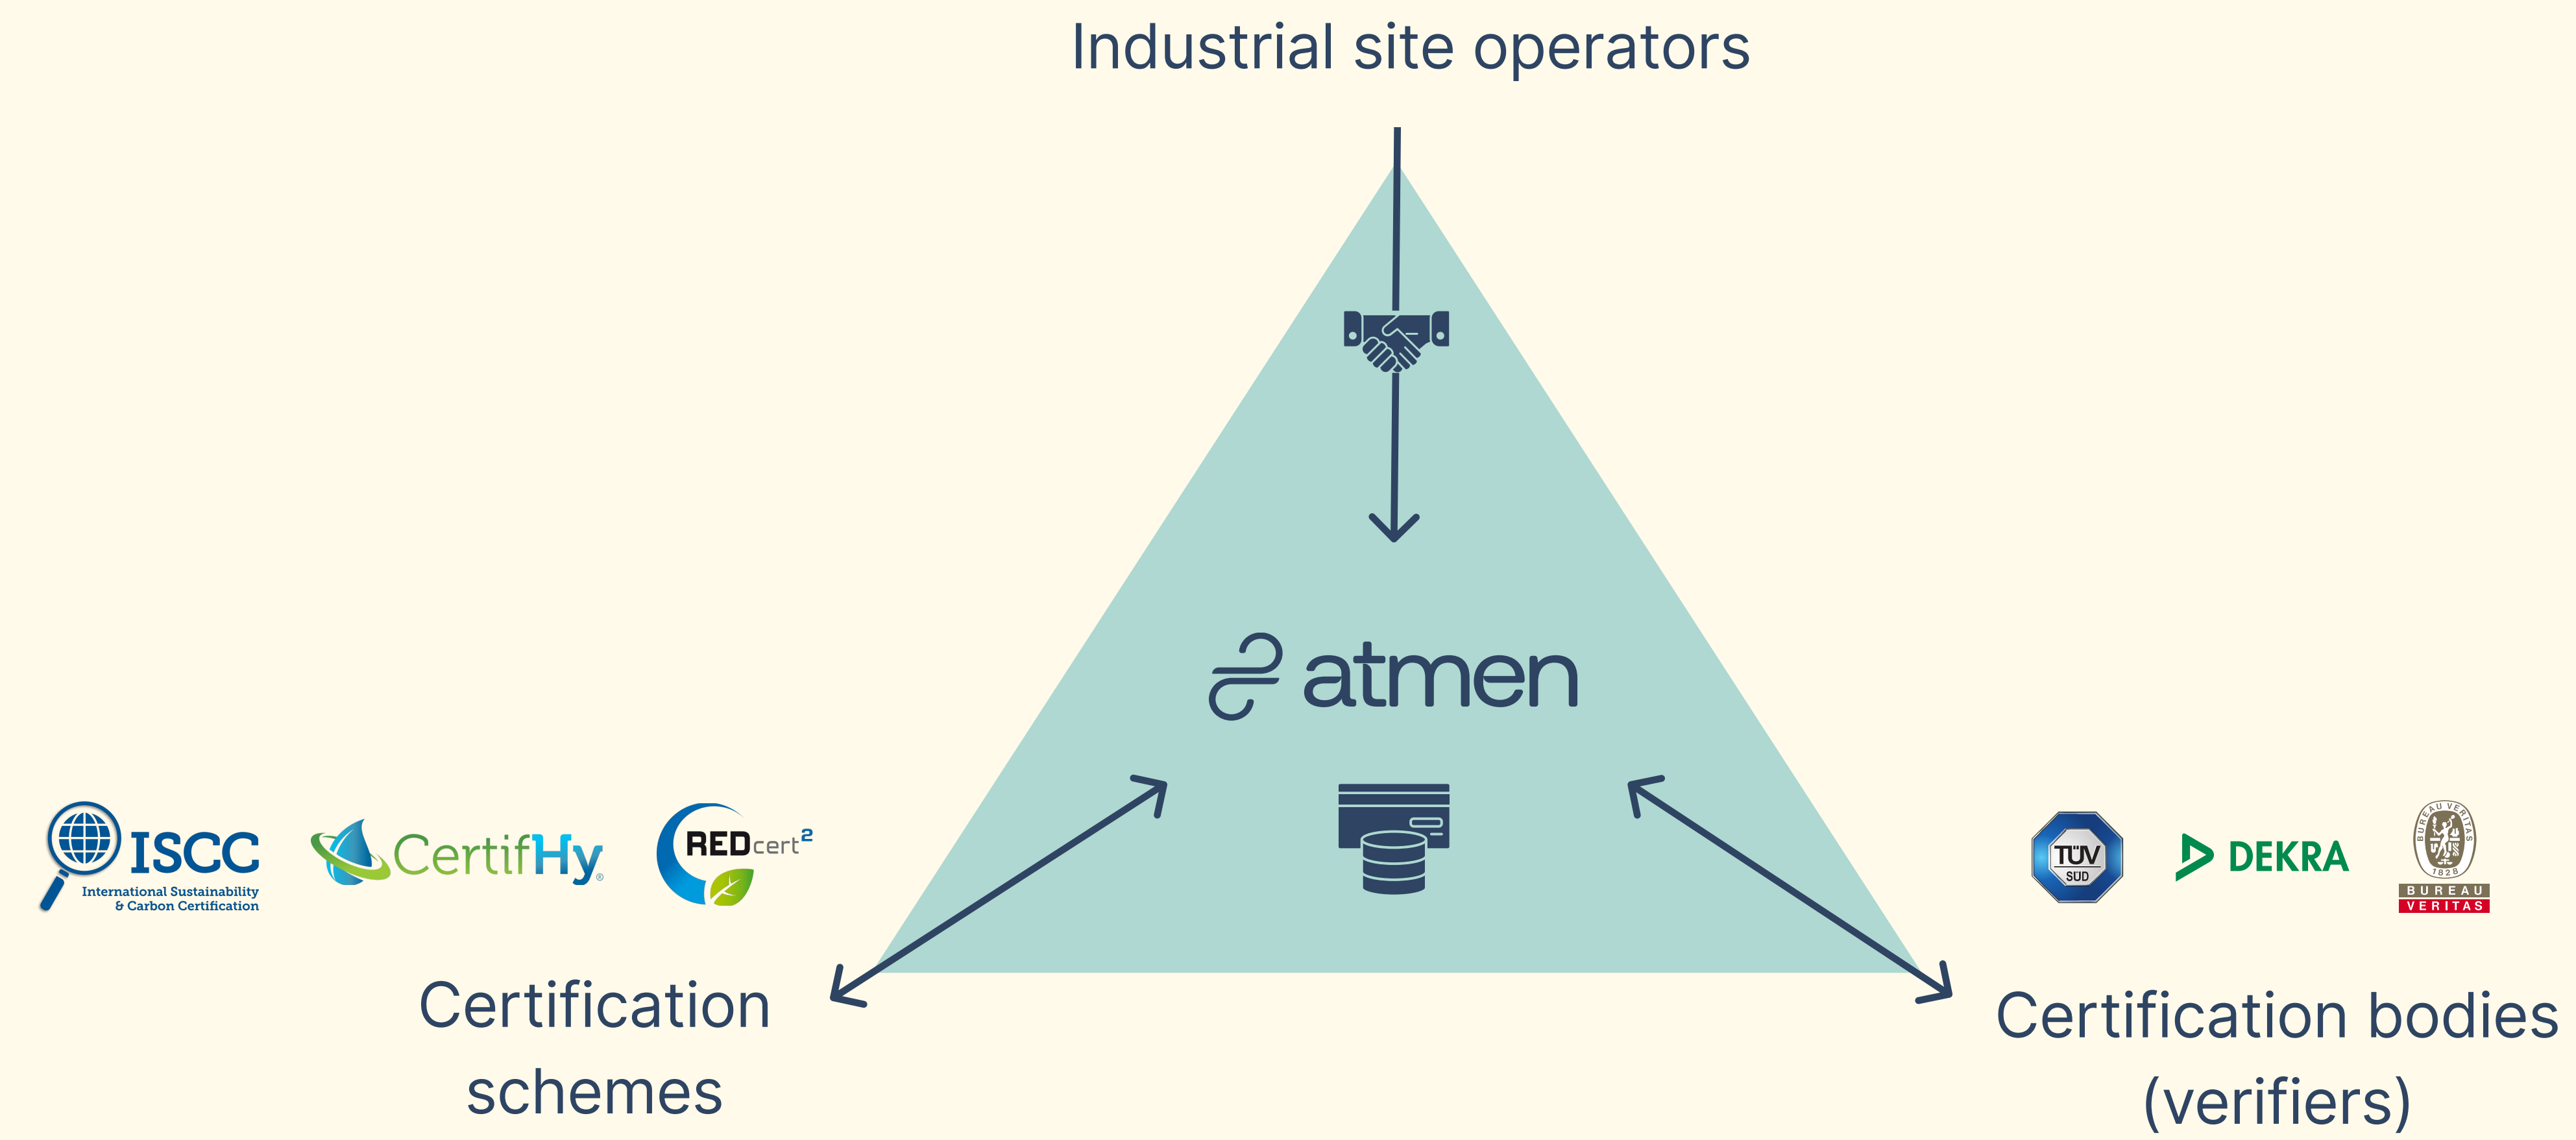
Industrial site operators

atmen

ISCC
International Sustainability & Carbon Certification

CertifHy

REDcert²

TÜV SÜD

DEKRA

BUREAU VERITAS 1828

Certification schemes

Certification bodies (verifiers)